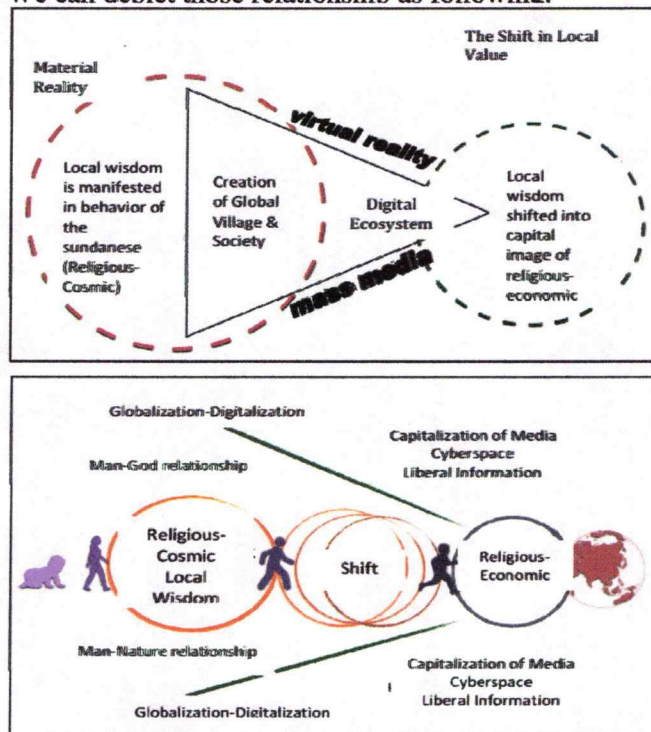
we can depict these relationships as following:

Material Reality

The Shift in Local Value

virtual reality

Local wisdom is manifested in behavior of the sundanese (Religious-Cosmic)

Creation of Global Village & Society

Digital Ecosystem

Local wisdom shifted into capital image of religious-economic

mass media

Globalization-Digitalization

Man-God relationship

Capitalization of Media Cyberspace Liberal Information

Religious-Cosmic Local Wisdom

Shift

Religious-Economic

Man-Nature relationship

Capitalization of Media Cyberspace Liberal Information

Globalization-Digitalization